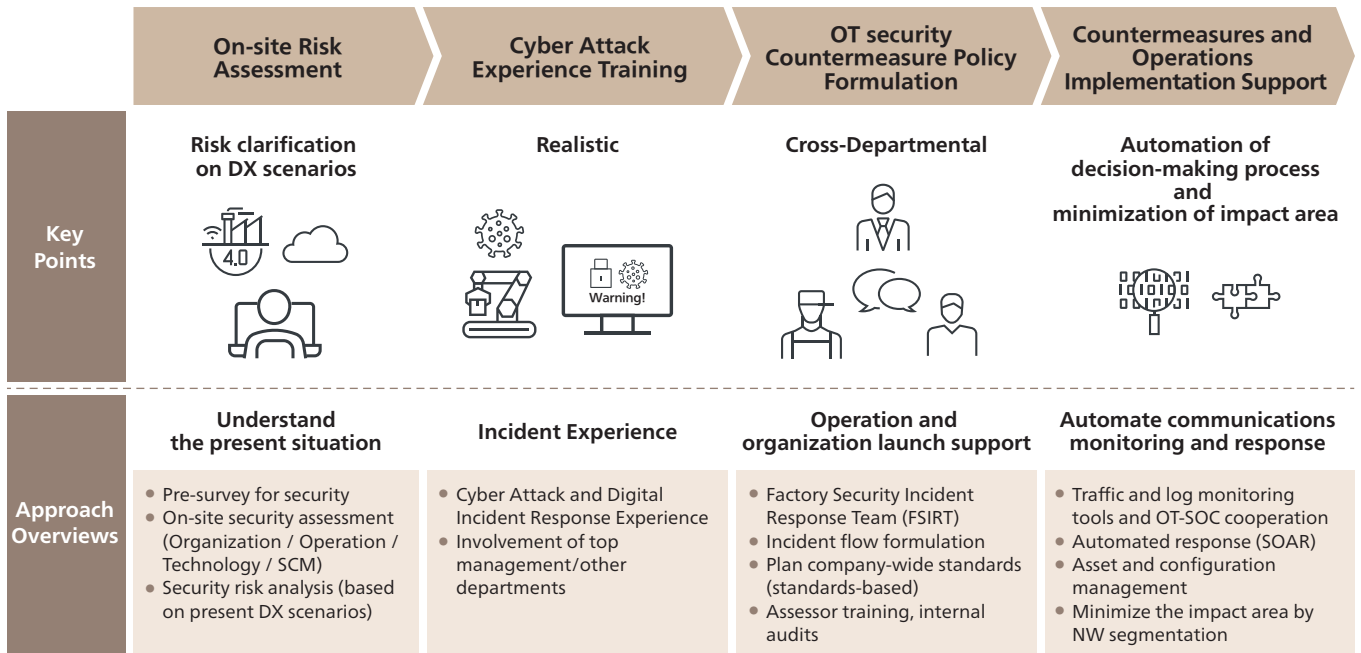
| | On-site Risk Assessment | Cyber Attack Experience Training | OT security Countermeasure Policy Formulation | Countermeasures and Operations Implementation Support |
|---|---|---|---|---|
| Key Points | Risk clarification on DX scenarios | Realistic | Cross-Departmental | Automation of decision-making process and minimization of impact area |
| Approach Overviews | Understand the present situation<br>• Pre-survey for security<br>• On-site security assessment (Organization / Operation / Technology / SCM)<br>• Security risk analysis (based on present DX scenarios) | Incident Experience<br>• Cyber Attack and Digital Incident Response Experience<br>• Involvement of top management/other departments | Operation and organization launch support<br>• Factory Security Incident Response Team (FSIRT)<br>• Incident flow formulation<br>• Plan company-wide standards (standards-based)<br>• Assessor training, internal audits | Automate communications monitoring and response<br>• Traffic and log monitoring tools and OT-SOC cooperation<br>• Automated response (SOAR)<br>• Asset and configuration management<br>• Minimize the impact area by NW segmentation |

4.0

Warning!